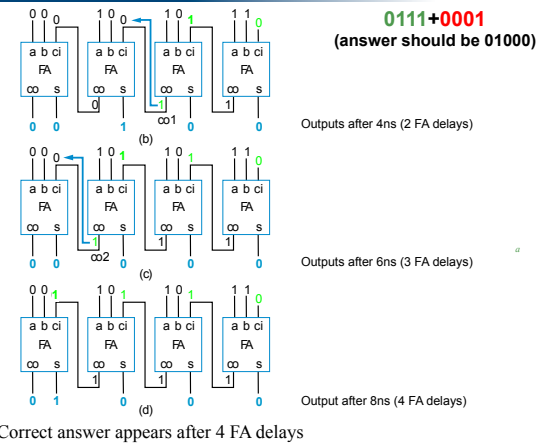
0111+0001
(answer should be 01000)

0 0 0 | 1 0 0 | 1 0 1 | 1 1 0
a b ci FA co s | a b ci FA co s | a b ci FA co s | a b ci FA co s
0 | 1 | 1
co1
0 0 | 1 | 0 | 0
(b)
Outputs after 4ns (2 FA delays)

0 0 0 | 1 0 1 | 1 0 1 | 1 1 0
a b ci FA co s | a b ci FA co s | a b ci FA co s | a b ci FA co s
1 | 1 | 1
co2
0 0 | 0 | 0 | 0
(c)
Outputs after 6ns (3 FA delays)

a

0 0 1 | 1 0 1 | 1 0 1 | 1 1 0
a b ci FA co s | a b ci FA co s | a b ci FA co s | a b ci FA co s
1 | 1 | 1
0 1 | 0 | 0 | 0
(d)
Output after 8ns (4 FA delays)

Correct answer appears after 4 FA delays